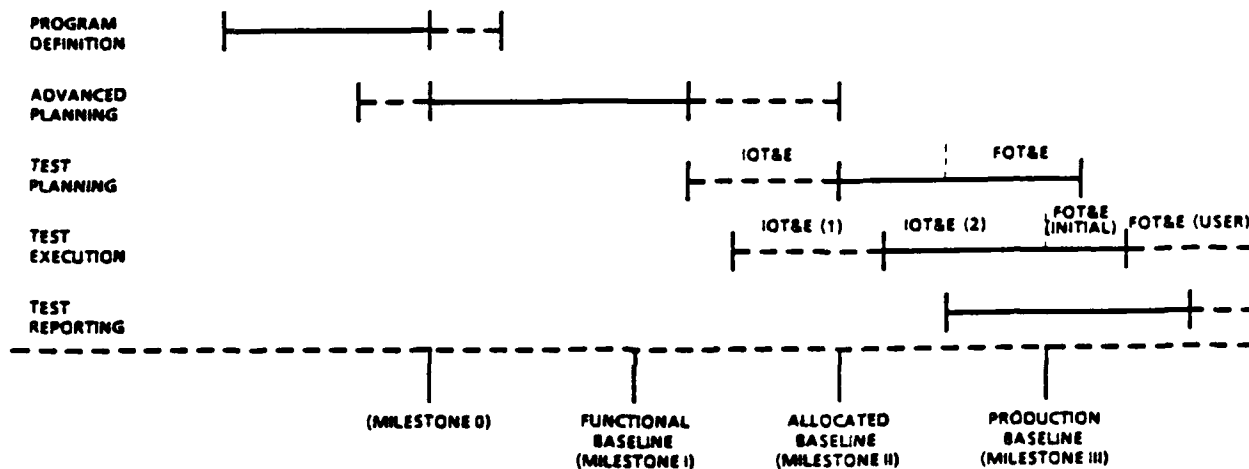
PROGRAM DEFINITION

ADVANCED PLANNING

TEST PLANNING

IOT&E

FOT&E

TEST EXECUTION

IOT&E (1)

IOT&E (2)

FOT&E (INITIAL)

FOT&E (USER)

TEST REPORTING

(MILESTONE 0)

FUNCTIONAL BASELINE (MILESTONE I)

ALLOCATED BASELINE (MILESTONE II)

PRODUCTION BASELINE (MILESTONE III)